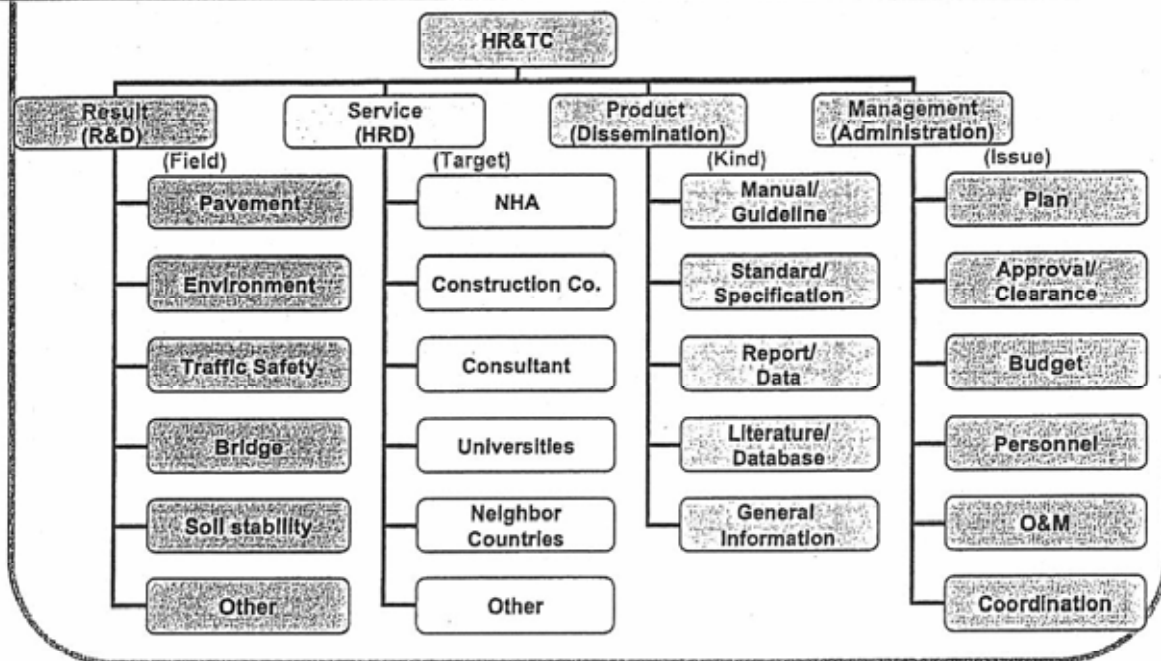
HR&TC

Result (R&D)

(Field)

Pavement

Environment

Traffic Safety

Bridge

Soil stability

Other

Service (HRD)

(Target)

NHA

Construction Co.

Consultant

Universities

Neighbor Countries

Other

Product (Dissemination)

(Kind)

Manual/ Guideline

Standard/ Specification

Report/ Data

Literature/ Database

General Information

Management (Administration)

(Issue)

Plan

Approval/ Clearance

Budget

Personnel

O&M

Coordination